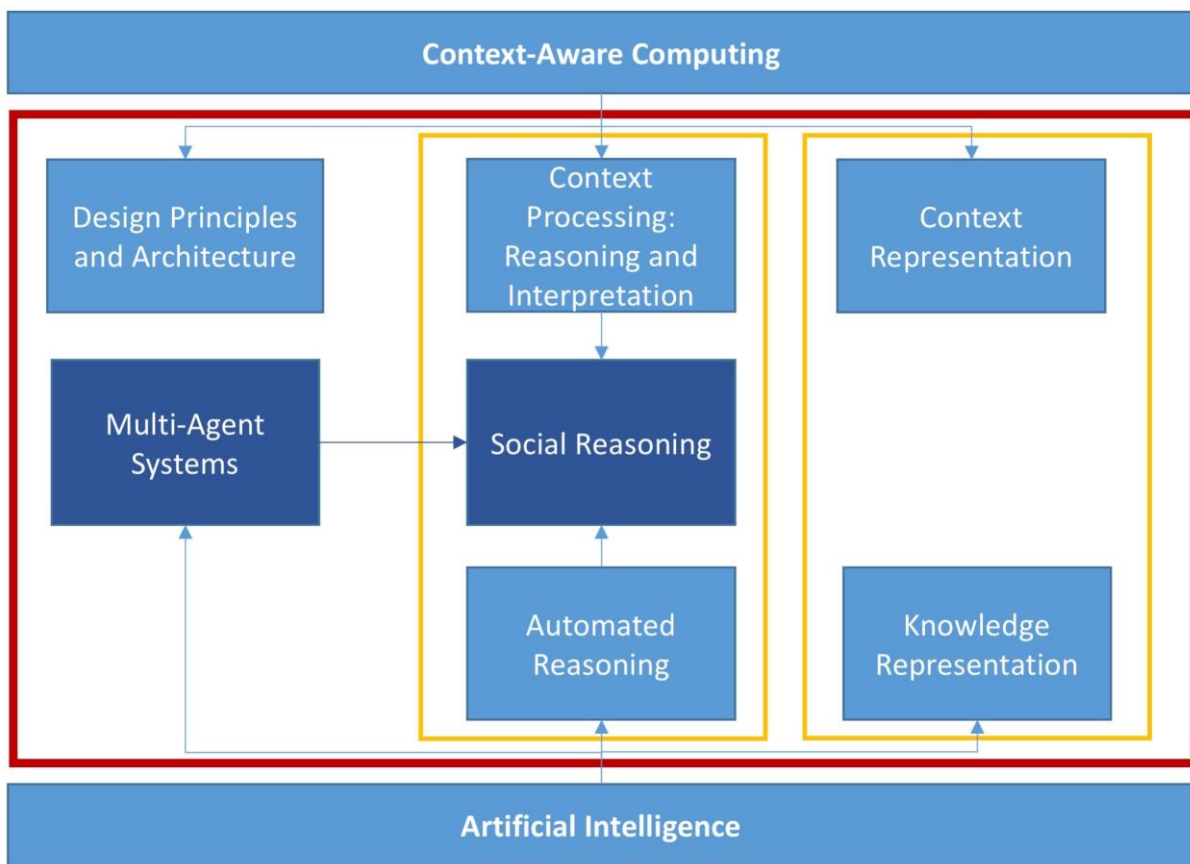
Context-Aware Computing

Design Principles and Architecture

Context Processing: Reasoning and Interpretation

Context Representation

Multi-Agent Systems

Social Reasoning

Automated Reasoning

Knowledge Representation

Artificial Intelligence